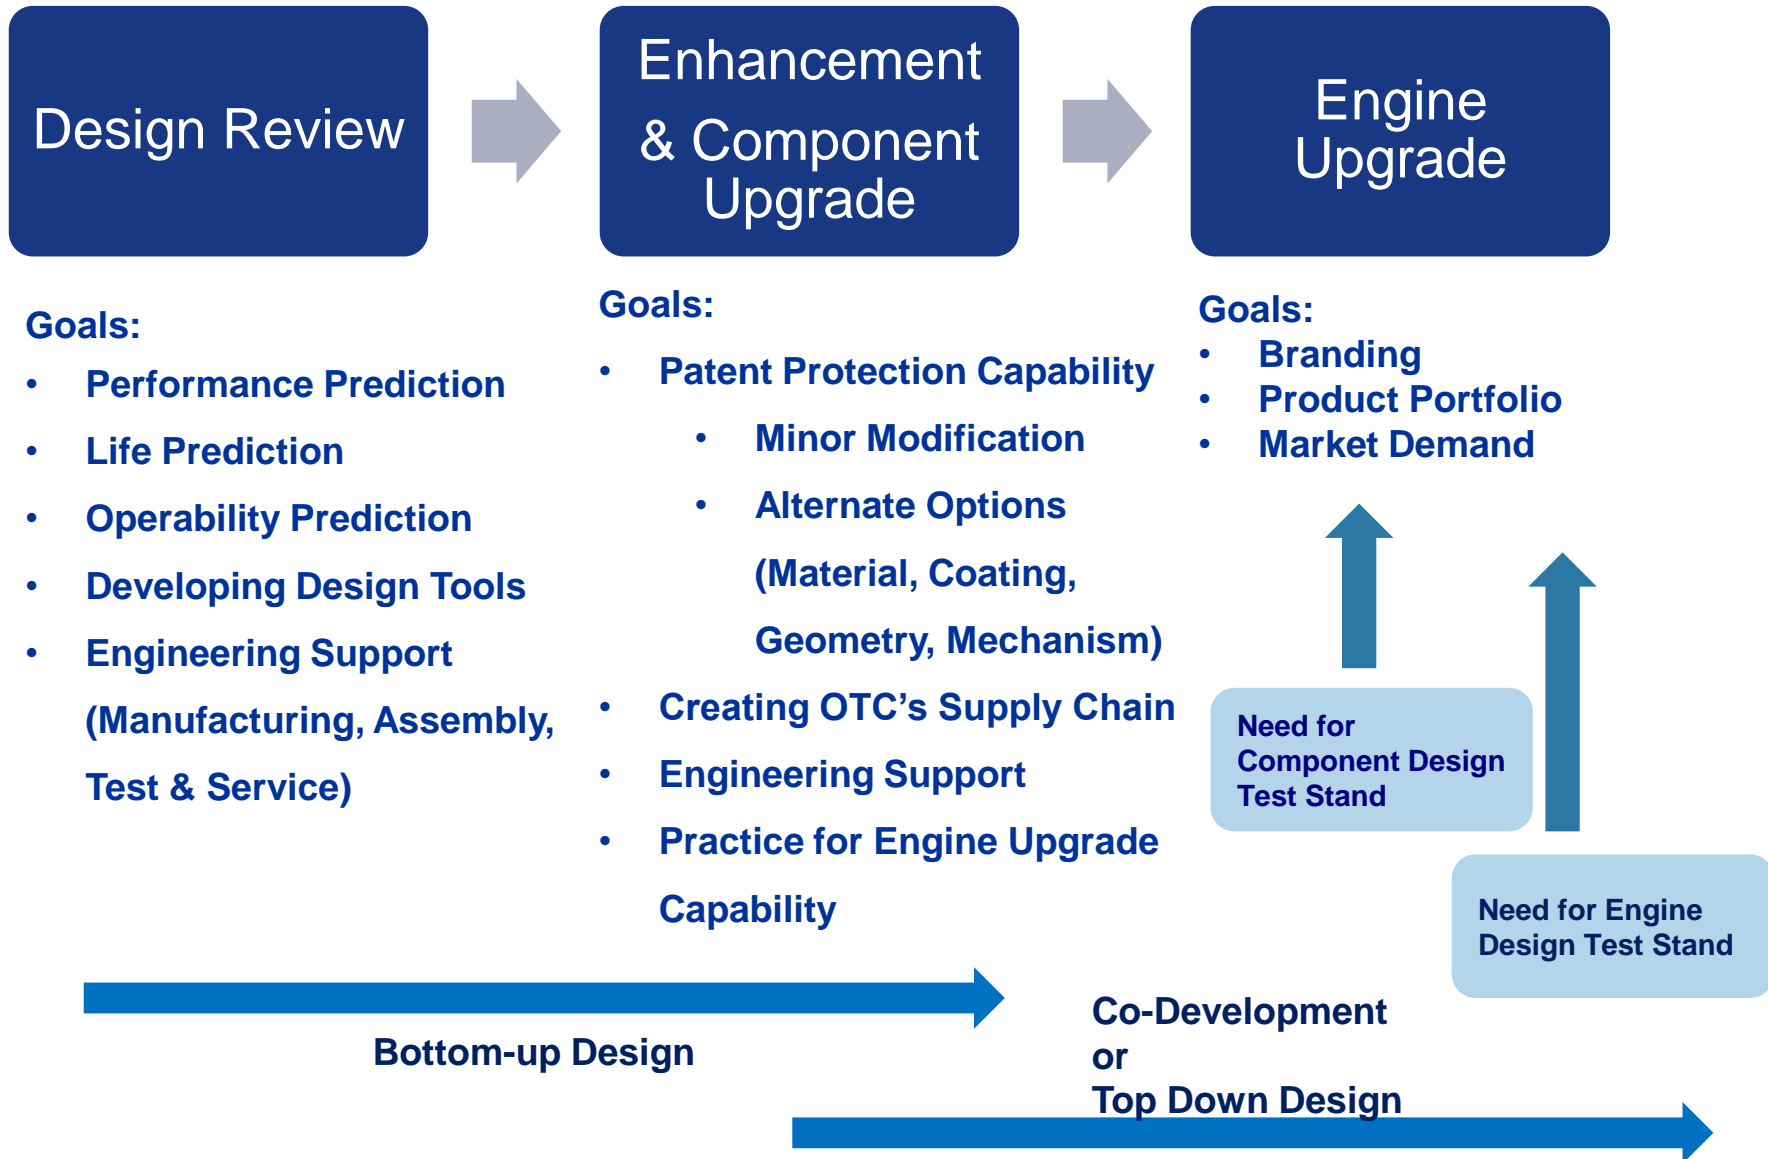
Design Review

Enhancement & Component Upgrade

Engine Upgrade

Goals:
• Performance Prediction
• Life Prediction
• Operability Prediction
• Developing Design Tools
• Engineering Support (Manufacturing, Assembly, Test & Service)

Goals:
• Patent Protection Capability
  • Minor Modification
  • Alternate Options (Material, Coating, Geometry, Mechanism)
• Creating OTC's Supply Chain
• Engineering Support
• Practice for Engine Upgrade Capability

Goals:
• Branding
• Product Portfolio
• Market Demand

Need for Component Design Test Stand

Need for Engine Design Test Stand

Bottom-up Design

Co-Development or Top Down Design